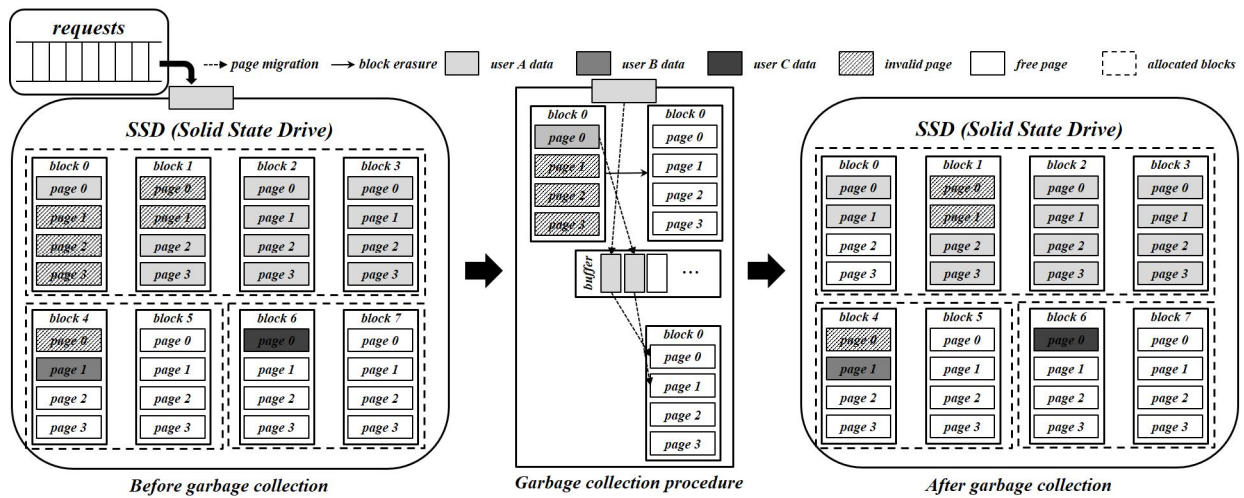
requests

page migration
block erasure
user A data
user B data
user C data
invalid page
free page
allocated blocks

SSD (Solid State Drive)

block 0
page 0
page 1
page 2
page 3

block 1
page 0
page 1
page 2
page 3

block 2
page 0
page 1
page 2
page 3

block 3
page 0
page 1
page 2
page 3

block 4
page 0
page 1
page 2
page 3

block 5
page 0
page 1
page 2
page 3

block 6
page 0
page 1
page 2
page 3

block 7
page 0
page 1
page 2
page 3

Before garbage collection

block 0
page 0
page 1
page 2
page 3

block 0
page 0
page 1
page 2
page 3

buffer
...

block 0
page 0
page 1
page 2
page 3

Garbage collection procedure

SSD (Solid State Drive)

block 0
page 0
page 1
page 2
page 3

block 1
page 0
page 1
page 2
page 3

block 2
page 0
page 1
page 2
page 3

block 3
page 0
page 1
page 2
page 3

block 4
page 0
page 1
page 2
page 3

block 5
page 0
page 1
page 2
page 3

block 6
page 0
page 1
page 2
page 3

block 7
page 0
page 1
page 2
page 3

After garbage collection